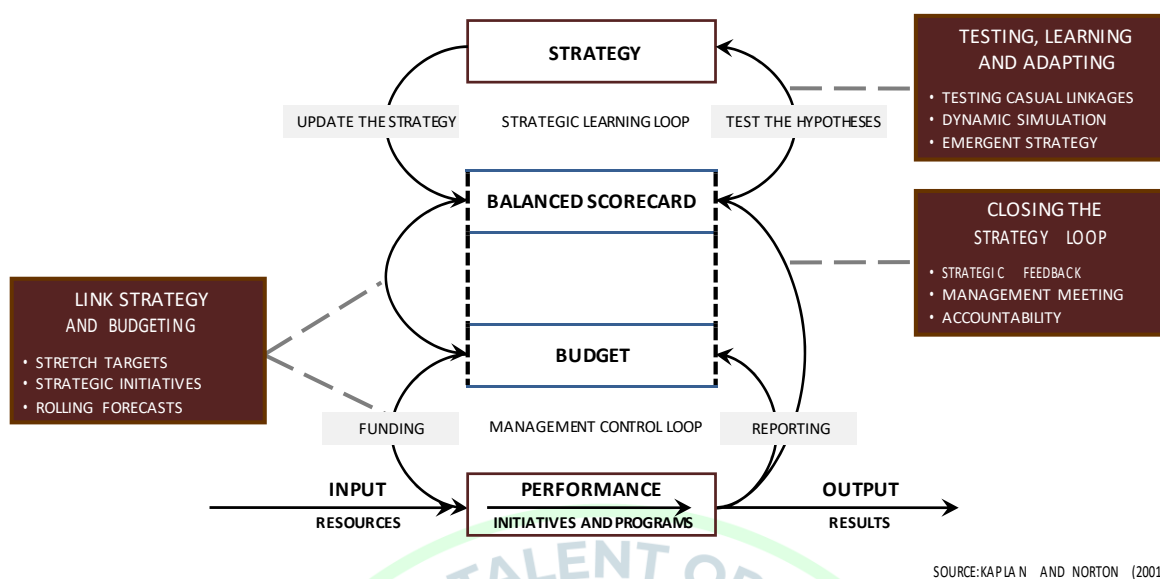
STRATEGY

TESTING, LEARNING AND ADAPTING
• TESTING CASUAL LINKAGES
• DYNAMIC SIMULATION
• EMERGENT STRATEGY

UPDATE THE STRATEGY

STRATEGIC LEARNING LOOP

TEST THE HYPOTHESES

BALANCED SCORECARD

CLOSING THE STRATEGY LOOP
• STRATEGIC FEEDBACK
• MANAGEMENT MEETING
• ACCOUNTABILITY

LINK STRATEGY AND BUDGETING
• STRETCH TARGETS
• STRATEGIC INITIATIVES
• ROLLING FORECASTS

BUDGET

FUNDING

MANAGEMENT CONTROL LOOP

REPORTING

INPUT
RESOURCES

PERFORMANCE
INITIATIVES AND PROGRAMS

OUTPUT
RESULTS

SOURCE: KAPLAN AND NORTON (2001

TALENT O